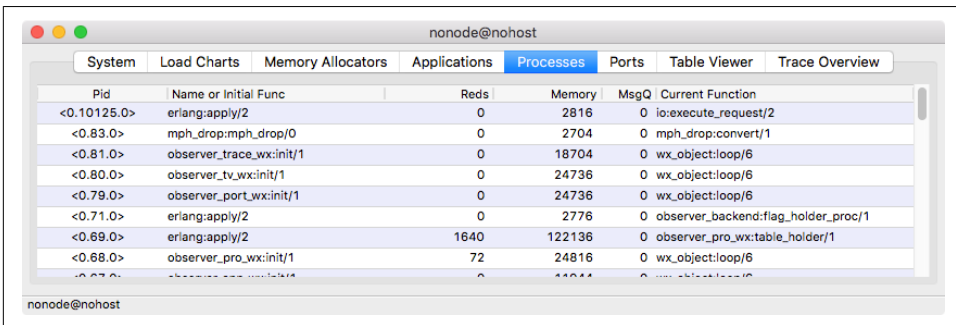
nonode@nohost

System | Load Charts | Memory Allocators | Applications | Processes | Ports | Table Viewer | Trace Overview

| Pid | Name or Initial Func | Reds | Memory | MsgQ | Current Function |
|---|---|---|---|---|---|
| <0.10125.0> | erlang:apply/2 | 0 | 2816 | 0 | io:execute_request/2 |
| <0.83.0> | mph_drop:mph_drop/0 | 0 | 2704 | 0 | mph_drop:convert/1 |
| <0.81.0> | observer_trace_wx:init/1 | 0 | 18704 | 0 | wx_object:loop/6 |
| <0.80.0> | observer_tv_wx:init/1 | 0 | 24736 | 0 | wx_object:loop/6 |
| <0.79.0> | observer_port_wx:init/1 | 0 | 24736 | 0 | wx_object:loop/6 |
| <0.71.0> | erlang:apply/2 | 0 | 2776 | 0 | observer_backend:flag_holder_proc/1 |
| <0.69.0> | erlang:apply/2 | 1640 | 122136 | 0 | observer_pro_wx:table_holder/1 |
| <0.68.0> | observer_pro_wx:init/1 | 72 | 24816 | 0 | wx_object:loop/6 |
| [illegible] | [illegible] | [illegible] | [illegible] | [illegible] | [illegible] |

nonode@nohost